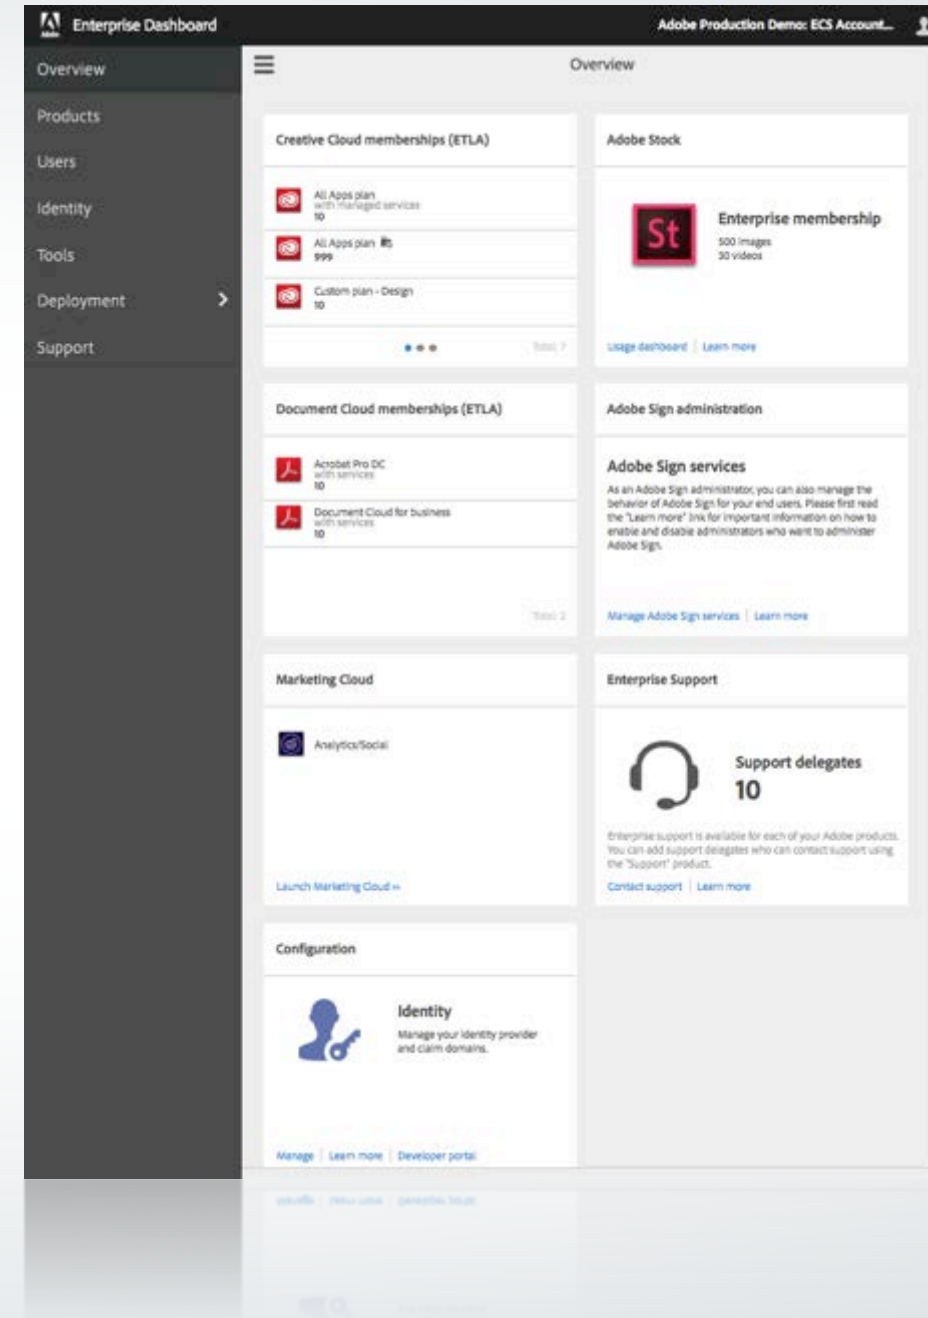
Adobe Enterprise Dashboard

Adobe Production Demo: ECS Account...

Overview
Products
Users
Identity
Tools
Deployment
Support

Overview

Creative Cloud memberships (ETLA)

All Apps plan
with managed services
10

All Apps plan
999

Custom plan - Design
10

Total 7

Adobe Stock

St

Enterprise membership
500 images
30 videos

Usage dashboard | Learn more

Document Cloud memberships (ETLA)

Acrobat Pro DC
with services
10

Document Cloud for business
with services
10

Total 2

Adobe Sign administration

Adobe Sign services
As an Adobe Sign administrator, you can also manage the behavior of Adobe Sign for your end users. Please first read the "Learn more" link for important information on how to enable and disable administrators who want to administer Adobe Sign.

Manage Adobe Sign services | Learn more

Marketing Cloud

Analytics/Social

Launch Marketing Cloud »

Enterprise Support

Support delegates
10

Enterprise support is available for each of your Adobe products. You can add support delegates who can contact support using the "Support" product.

Contact support | Learn more

Configuration

Identity
Manage your identity provider and claim domains.

Manage | Learn more | Developer portal